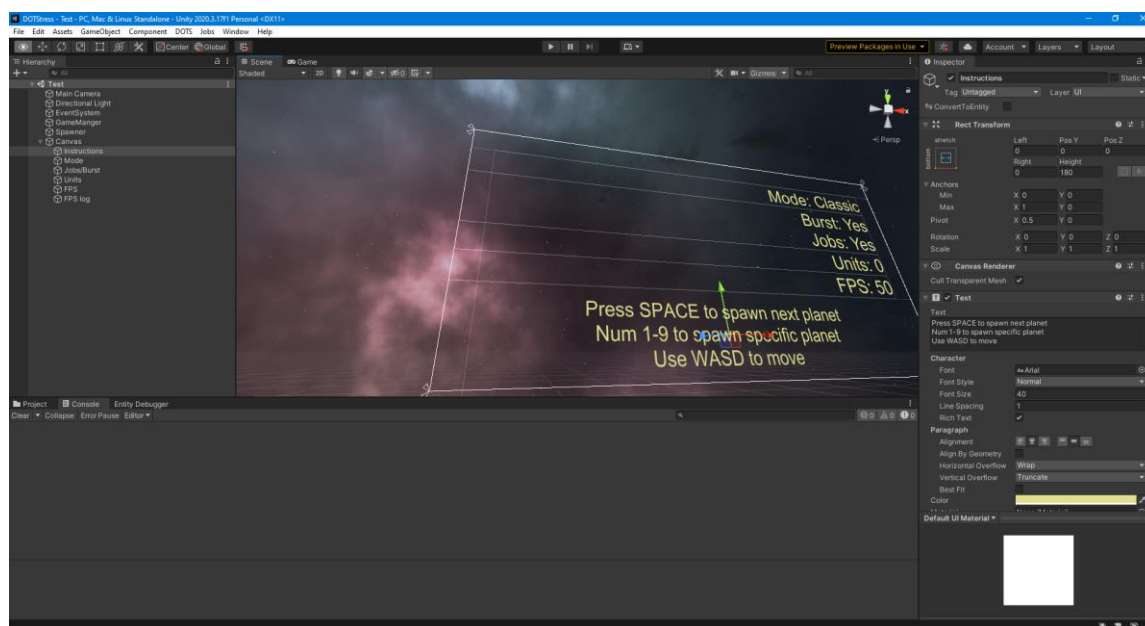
DOTStress - Test - PC, Mac & Linux Standalone - Unity 2020.3.17f1 Personal <DX11>
File Edit Assets GameObject Component DOTS Jobs Window Help

Center Global

Preview Packages in Use Account Layers Layout

Hierarchy
All
Test
Main Camera
Directional Light
EventSystem
GameManger
Spawner
Canvas
Instructions
Mode
Jobs/Burst
Units
FPS
FPS log

Scene Game
Shaded 2D
Gizmos All
< Persp

Mode: Classic
Burst: Yes
Jobs: Yes
Units: 0
FPS: 50

Press SPACE to spawn next planet
Num 1-9 to spawn specific planet
Use WASD to move

Project Console Entity Debugger
Clear Collapse Error Pause Editor
0 0 0

Inspector
Instructions Static
Tag Untagged Layer UI
ConvertToEntity
Rect Transform
stretch
Left Pos Y Pos Z
0 0 0
Right Height
0 180
Anchors
Min X 0 Y 0
Max X 1 Y 0
Pivot X 0.5 Y 0
Rotation X 0 Y 0 Z 0
Scale X 1 Y 1 Z 1
Canvas Renderer
Cull Transparent Mesh
Text
Text
Press SPACE to spawn next planet
Num 1-9 to spawn specific planet
Use WASD to move
Character
Font Arial
Font Style Normal
Font Size 40
Line Spacing 1
Rich Text
Paragraph
Alignment
Align By Geometry
Horizontal Overflow Wrap
Vertical Overflow Truncate
Best Fit
Color
Default UI Material